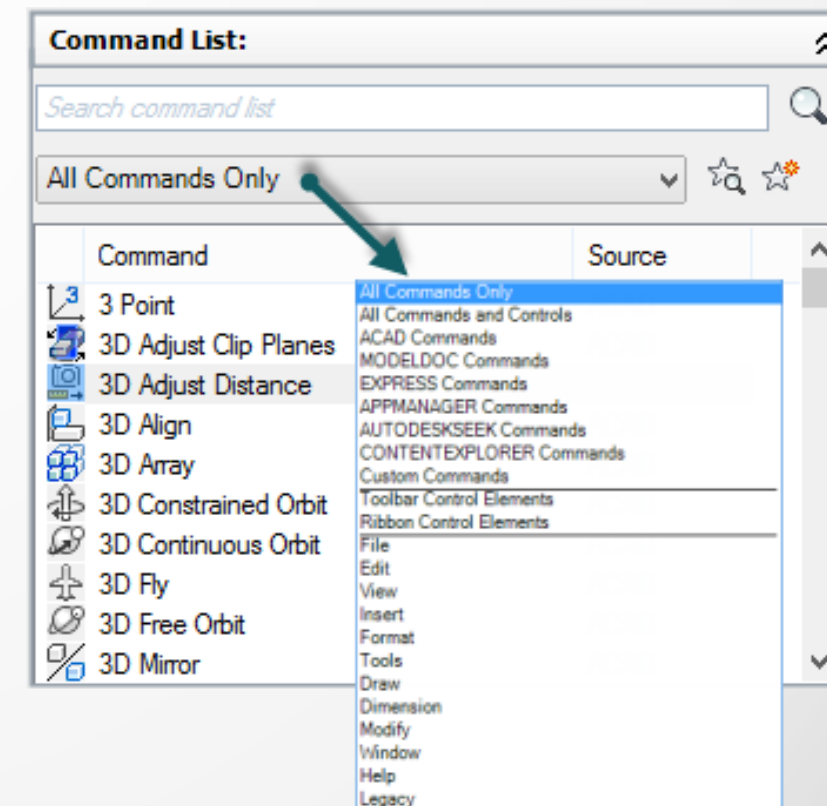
Command List:

Search command list

All Commands Only

| Command | Source |
|---|---|
| 3 Point | |
| 3D Adjust Clip Planes | |
| 3D Adjust Distance | |
| 3D Align | |
| 3D Array | |
| 3D Constrained Orbit | |
| 3D Continuous Orbit | |
| 3D Fly | |
| 3D Free Orbit | |
| 3D Mirror | |

All Commands Only
All Commands and Controls
ACAD Commands
MODELDOC Commands
EXPRESS Commands
APPMANAGER Commands
AUTODESKSEEK Commands
CONTENTEXPLORER Commands
Custom Commands
Toolbar Control Elements
Ribbon Control Elements
File
Edit
View
Insert
Format
Tools
Draw
Dimension
Modify
Window
Help
Legacy